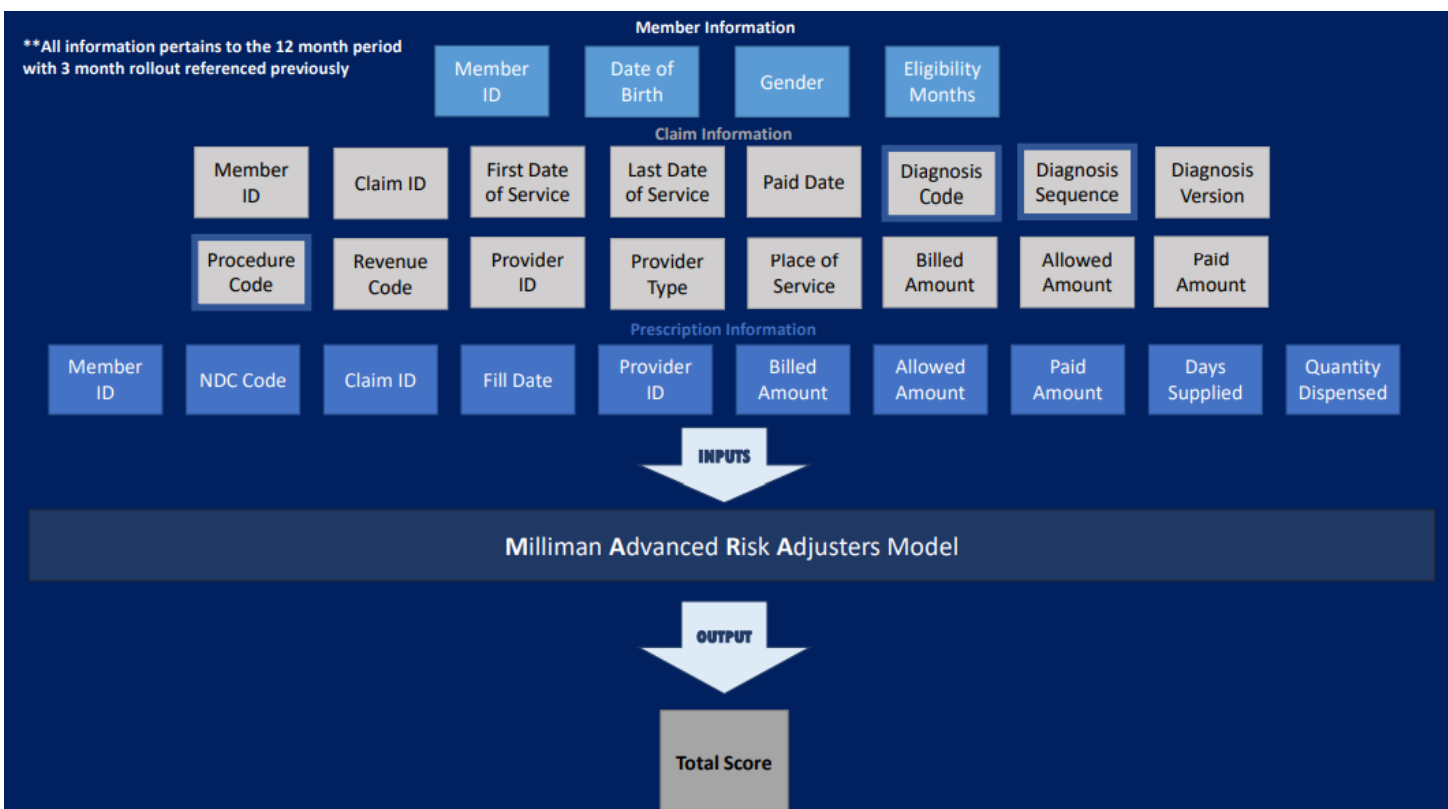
**All information pertains to the 12 month period with 3 month rollout referenced previously

Member Information

Member ID

Date of Birth

Gender

Eligibility Months

Claim Information

Member ID

Claim ID

First Date of Service

Last Date of Service

Paid Date

Diagnosis Code

Diagnosis Sequence

Diagnosis Version

Procedure Code

Revenue Code

Provider ID

Provider Type

Place of Service

Billed Amount

Allowed Amount

Paid Amount

Prescription Information

Member ID

NDC Code

Claim ID

Fill Date

Provider ID

Billed Amount

Allowed Amount

Paid Amount

Days Supplied

Quantity Dispensed

INPUTS

Milliman Advanced Risk Adjusters Model

OUTPUT

Total Score